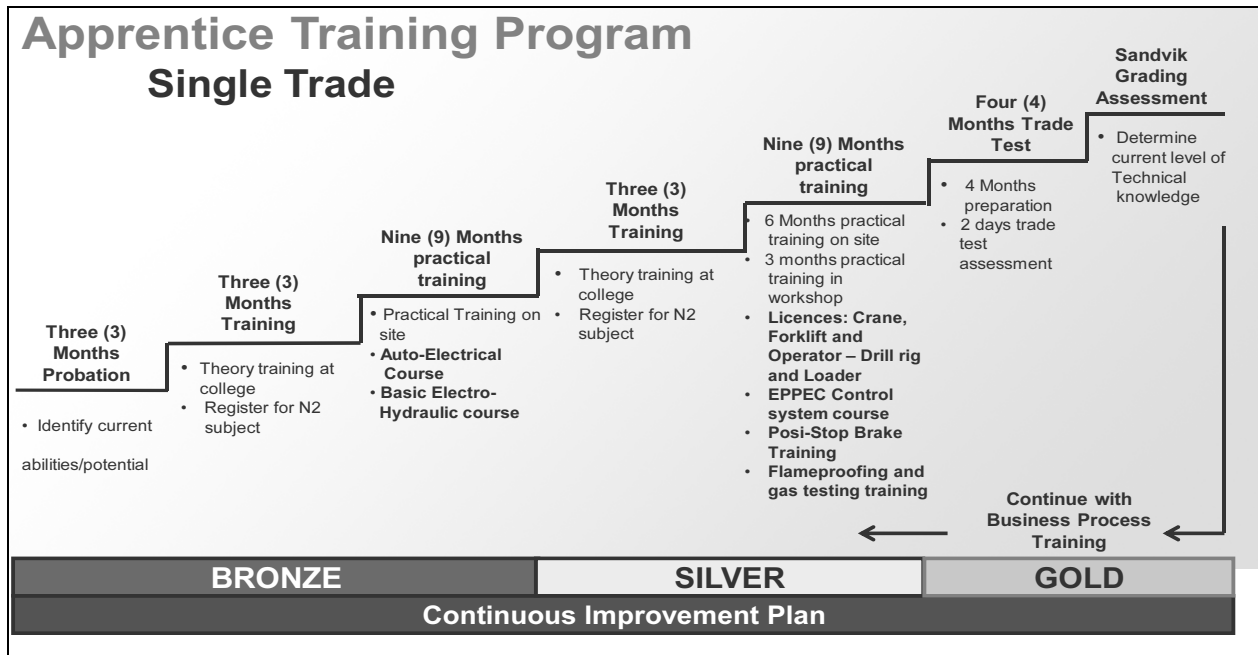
Apprentice Training Program
Single Trade

Three (3) Months Probation
• Identify current abilities/potential

Three (3) Months Training
• Theory training at college
• Register for N2 subject

Nine (9) Months practical training
• Practical Training on site
• Auto-Electrical Course
• Basic Electro-Hydraulic course

Three (3) Months Training
• Theory training at college
• Register for N2 subject

Nine (9) Months practical training
• 6 Months practical training on site
• 3 months practical training in workshop
• Licences: Crane, Forklift and Operator – Drill rig and Loader
• EPPEC Control system course
• Posi-Stop Brake Training
• Flameproofing and gas testing training

Four (4) Months Trade Test
• 4 Months preparation
• 2 days trade test assessment

Sandvik Grading Assessment
• Determine current level of Technical knowledge

Continue with Business Process Training

| BRONZE | SILVER | GOLD |
|---|---|---|

Continuous Improvement Plan